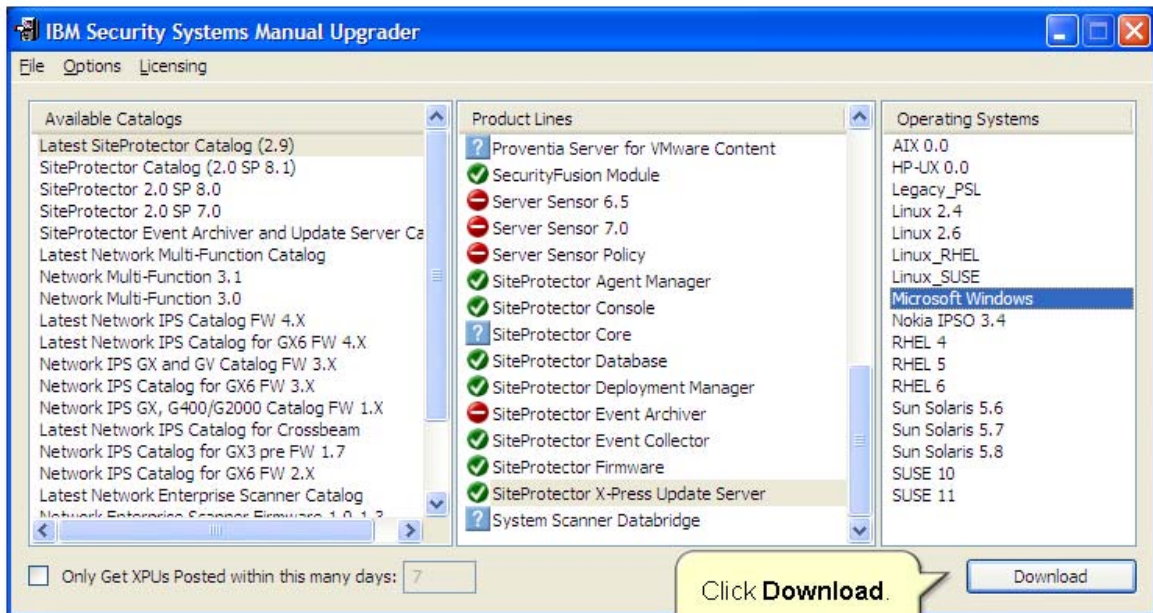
IBM Security Systems Manual Upgrader

File Options Licensing

Available Catalogs
Latest SiteProtector Catalog (2.9)
SiteProtector Catalog (2.0 SP 8.1)
SiteProtector 2.0 SP 8.0
SiteProtector 2.0 SP 7.0
SiteProtector Event Archiver and Update Server Ca
Latest Network Multi-Function Catalog
Network Multi-Function 3.1
Network Multi-Function 3.0
Latest Network IPS Catalog FW 4.X
Latest Network IPS Catalog for GX6 FW 4.X
Network IPS GX and GV Catalog FW 3.X
Network IPS Catalog for GX6 FW 3.X
Network IPS GX, G400/G2000 Catalog FW 1.X
Latest Network IPS Catalog for Crossbeam
Network IPS Catalog for GX3 pre FW 1.7
Network IPS Catalog for GX6 FW 2.X
Latest Network Enterprise Scanner Catalog
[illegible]

Product Lines
Proventia Server for VMware Content
SecurityFusion Module
Server Sensor 6.5
Server Sensor 7.0
Server Sensor Policy
SiteProtector Agent Manager
SiteProtector Console
SiteProtector Core
SiteProtector Database
SiteProtector Deployment Manager
SiteProtector Event Archiver
SiteProtector Event Collector
SiteProtector Firmware
SiteProtector X-Press Update Server
System Scanner Databridge

Operating Systems
AIX 0.0
HP-UX 0.0
Legacy_PSL
Linux 2.4
Linux 2.6
Linux_RHEL
Linux_SUSE
Microsoft Windows
Nokia IPSO 3.4
RHEL 4
RHEL 5
RHEL 6
Sun Solaris 5.6
Sun Solaris 5.7
Sun Solaris 5.8
SUSE 10
SUSE 11

Only Get XPUs Posted within this many days: 7

Click **Download**.

Download